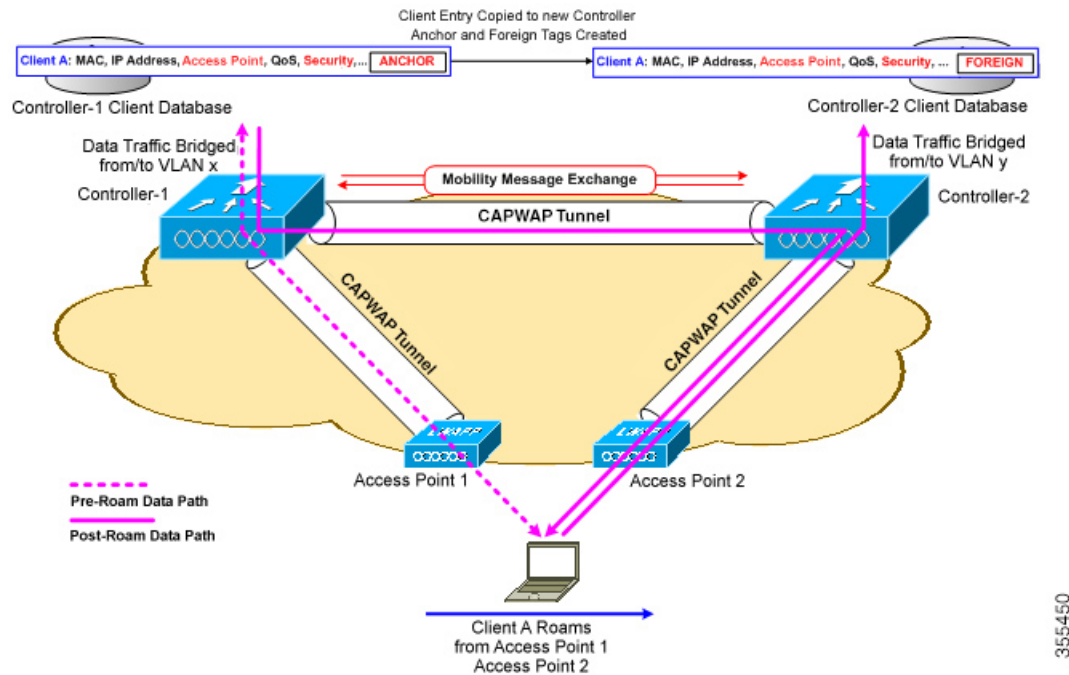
Client Entry Copied to new Controller
Anchor and Foreign Tags Created

Client A: MAC, IP Address, Access Point, QoS, Security,... ANCHOR

Client A: MAC, IP Address, Access Point, QoS, Security, ... FOREIGN

Controller-1 Client Database

Controller-2 Client Database

Data Traffic Bridged from/to VLAN x

Data Traffic Bridged from/to VLAN y

Mobility Message Exchange

Controller-1

Controller-2

CAPWAP Tunnel

CAPWAP Tunnel

CAPWAP Tunnel

Access Point 1

Access Point 2

Pre-Roam Data Path

Post-Roam Data Path

Client A Roams from Access Point 1 Access Point 2

355450